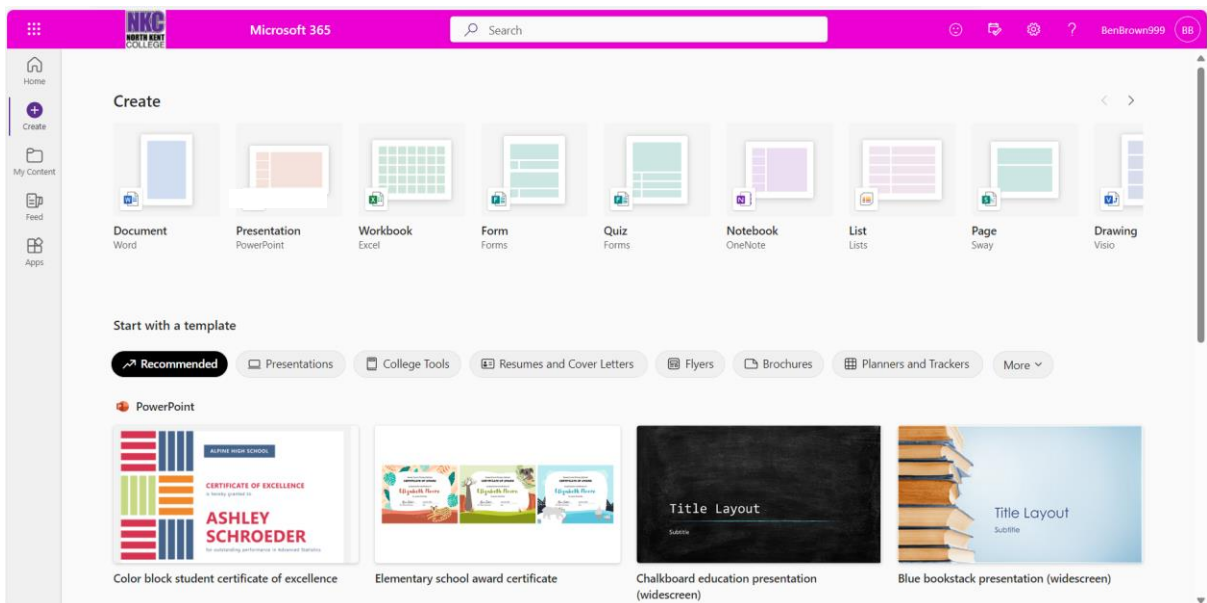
NKC NORTH KENT COLLEGE

Microsoft 365

Search

BenBrown999 BB

Home

Create

My Content

Feed

Apps

Create

Document
Word

Presentation
PowerPoint

Workbook
Excel

Form
Forms

Quiz
Forms

Notebook
OneNote

List
Lists

Page
Sway

Drawing
Visio

Start with a template

Recommended

Presentations

College Tools

Resumes and Cover Letters

Flyers

Brochures

Planners and Trackers

More

PowerPoint

ALPINE HIGH SCHOOL

CERTIFICATE OF EXCELLENCE

is hereby granted to

ASHLEY SCHROEDER

for outstanding performance in Advanced Statistics

Elizabeth Moore

Elizabeth Moore

Elizabeth Moore

Title Layout

Subtitle

Title Layout

Subtitle

Color block student certificate of excellence

Elementary school award certificate

Chalkboard education presentation (widescreen)

Blue bookstack presentation (widescreen)